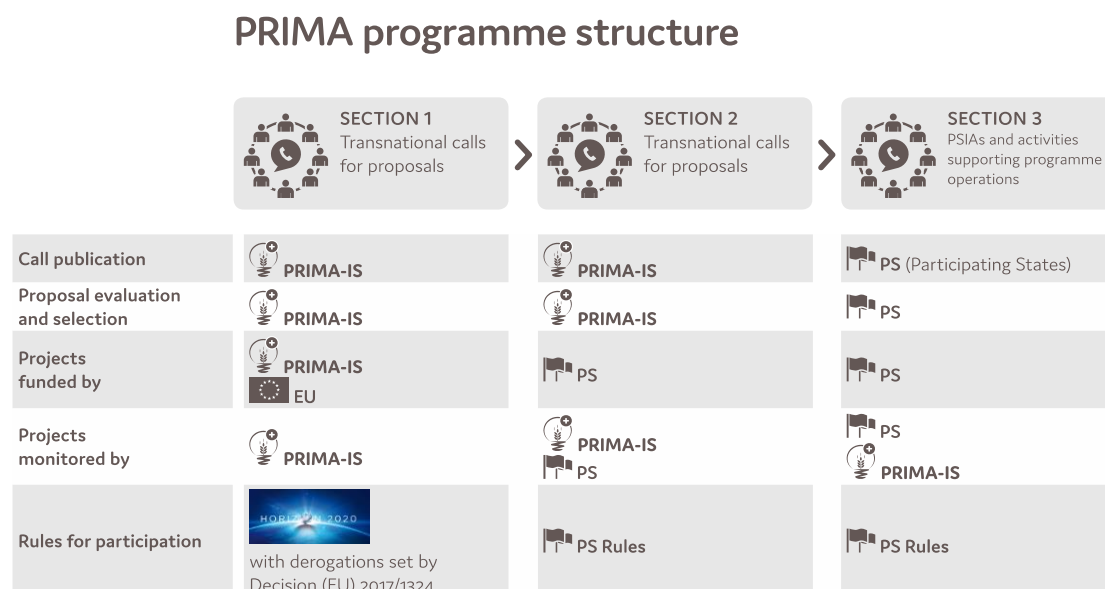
PRIMA programme structure

| | SECTION 1 Transnational calls for proposals | SECTION 2 Transnational calls for proposals | SECTION 3 PSIAs and activities supporting programme operations |
|---|---|---|---|
| Call publication | PRIMA-IS | PRIMA-IS | PS (Participating States) |
| Proposal evaluation and selection | PRIMA-IS | PRIMA-IS | PS |
| Projects funded by | PRIMA-IS EU | PS | PS |
| Projects monitored by | PRIMA-IS | PRIMA-IS PS | PS PRIMA-IS |
| Rules for participation | HORIZON 2020 with derogations set by Decision (EU) 2017/1324 | PS Rules | PS Rules |